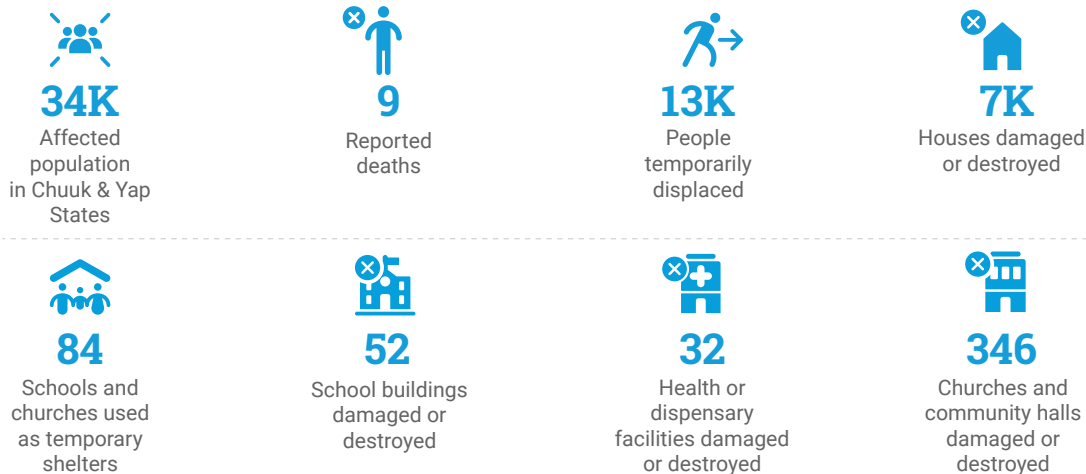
34K
Affected population in Chuuk & Yap States

9
Reported deaths

13K
People temporarily displaced

7K
Houses damaged or destroyed

84
Schools and churches used as temporary shelters

52
School buildings damaged or destroyed

32
Health or dispensary facilities damaged or destroyed

346
Churches and community halls damaged or destroyed